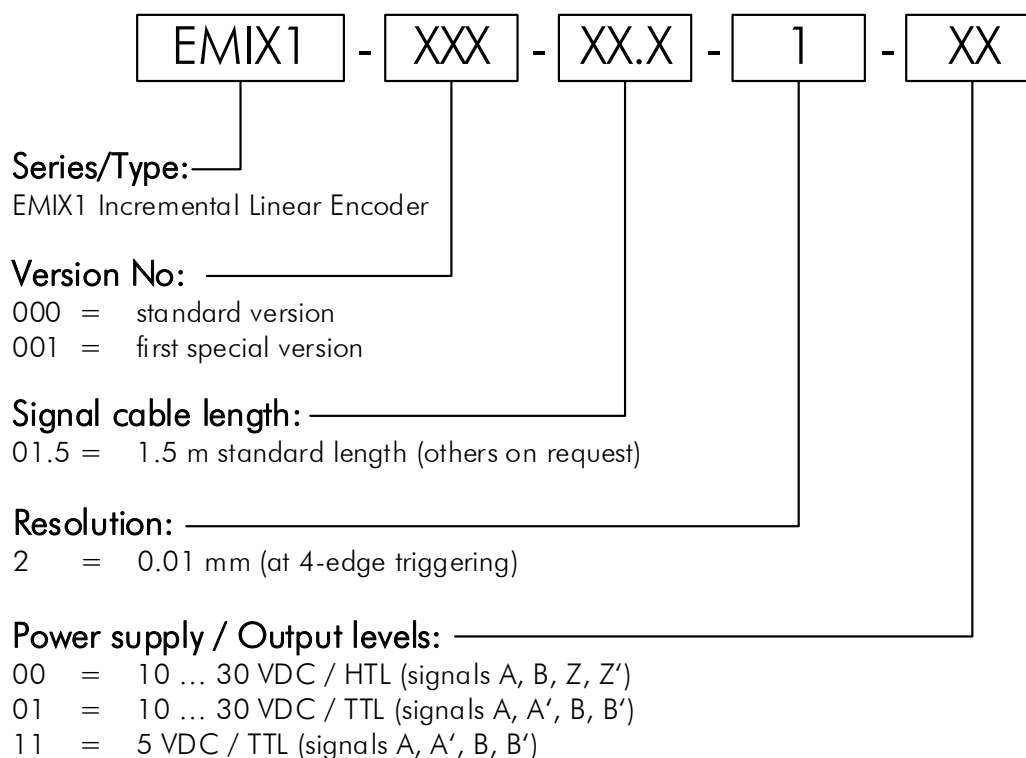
EMIX1 - XXX - XX.X - 1 - XX

Series/Type:
EMIX1 Incremental Linear Encoder

Version No:
000 = standard version
001 = first special version

Signal cable length:
01.5 = 1.5 m standard length (others on request)

Resolution:
2 = 0.01 mm (at 4-edge triggering)

Power supply / Output levels:
00 = 10 … 30 VDC / HTL (signals A, B, Z, Z')
01 = 10 … 30 VDC / TTL (signals A, A', B, B')
11 = 5 VDC / TTL (signals A, A', B, B')